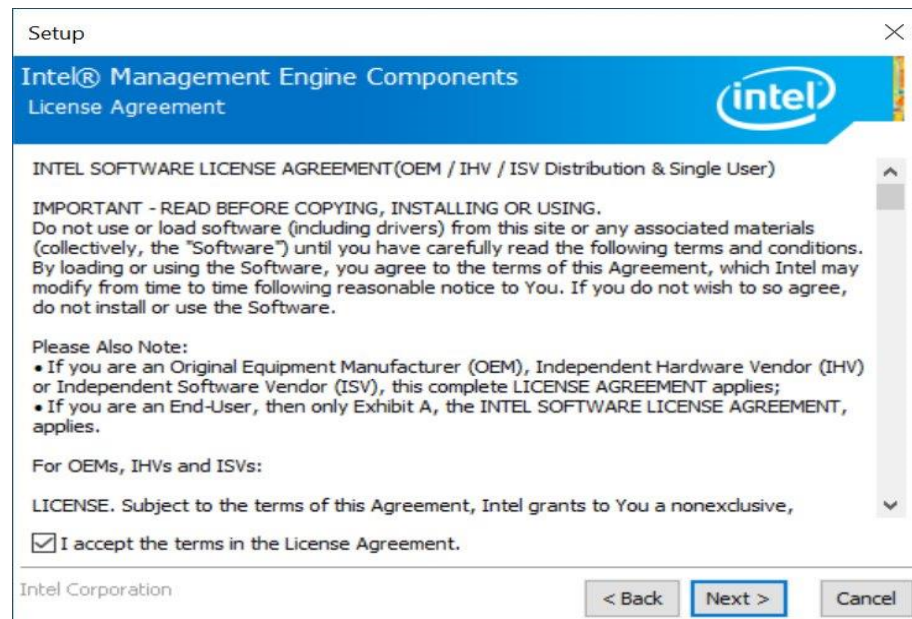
Setup

Intel® Management Engine Components
License Agreement

intel

INTEL SOFTWARE LICENSE AGREEMENT(OEM / IHV / ISV Distribution & Single User)

IMPORTANT - READ BEFORE COPYING, INSTALLING OR USING.
Do not use or load software (including drivers) from this site or any associated materials (collectively, the "Software") until you have carefully read the following terms and conditions. By loading or using the Software, you agree to the terms of this Agreement, which Intel may modify from time to time following reasonable notice to You. If you do not wish to so agree, do not install or use the Software.

Please Also Note:
• If you are an Original Equipment Manufacturer (OEM), Independent Hardware Vendor (IHV) or Independent Software Vendor (ISV), this complete LICENSE AGREEMENT applies;
• If you are an End-User, then only Exhibit A, the INTEL SOFTWARE LICENSE AGREEMENT, applies.

For OEMs, IHVs and ISVs:

LICENSE. Subject to the terms of this Agreement, Intel grants to You a nonexclusive,

I accept the terms in the License Agreement.

Intel Corporation

< Back

Next >

Cancel